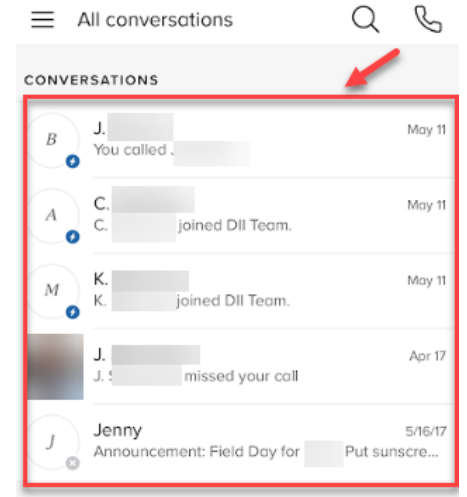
All conversations

CONVERSATIONS

B
J. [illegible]
May 11
You called . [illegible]

A
C. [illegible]
May 11
C. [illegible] joined DII Team.

M
K. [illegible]
May 11
K. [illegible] joined DII Team.

J. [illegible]
Apr 17
J. S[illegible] missed your call

J
Jenny
5/16/17
Announcement: Field Day for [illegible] Put sunscre...